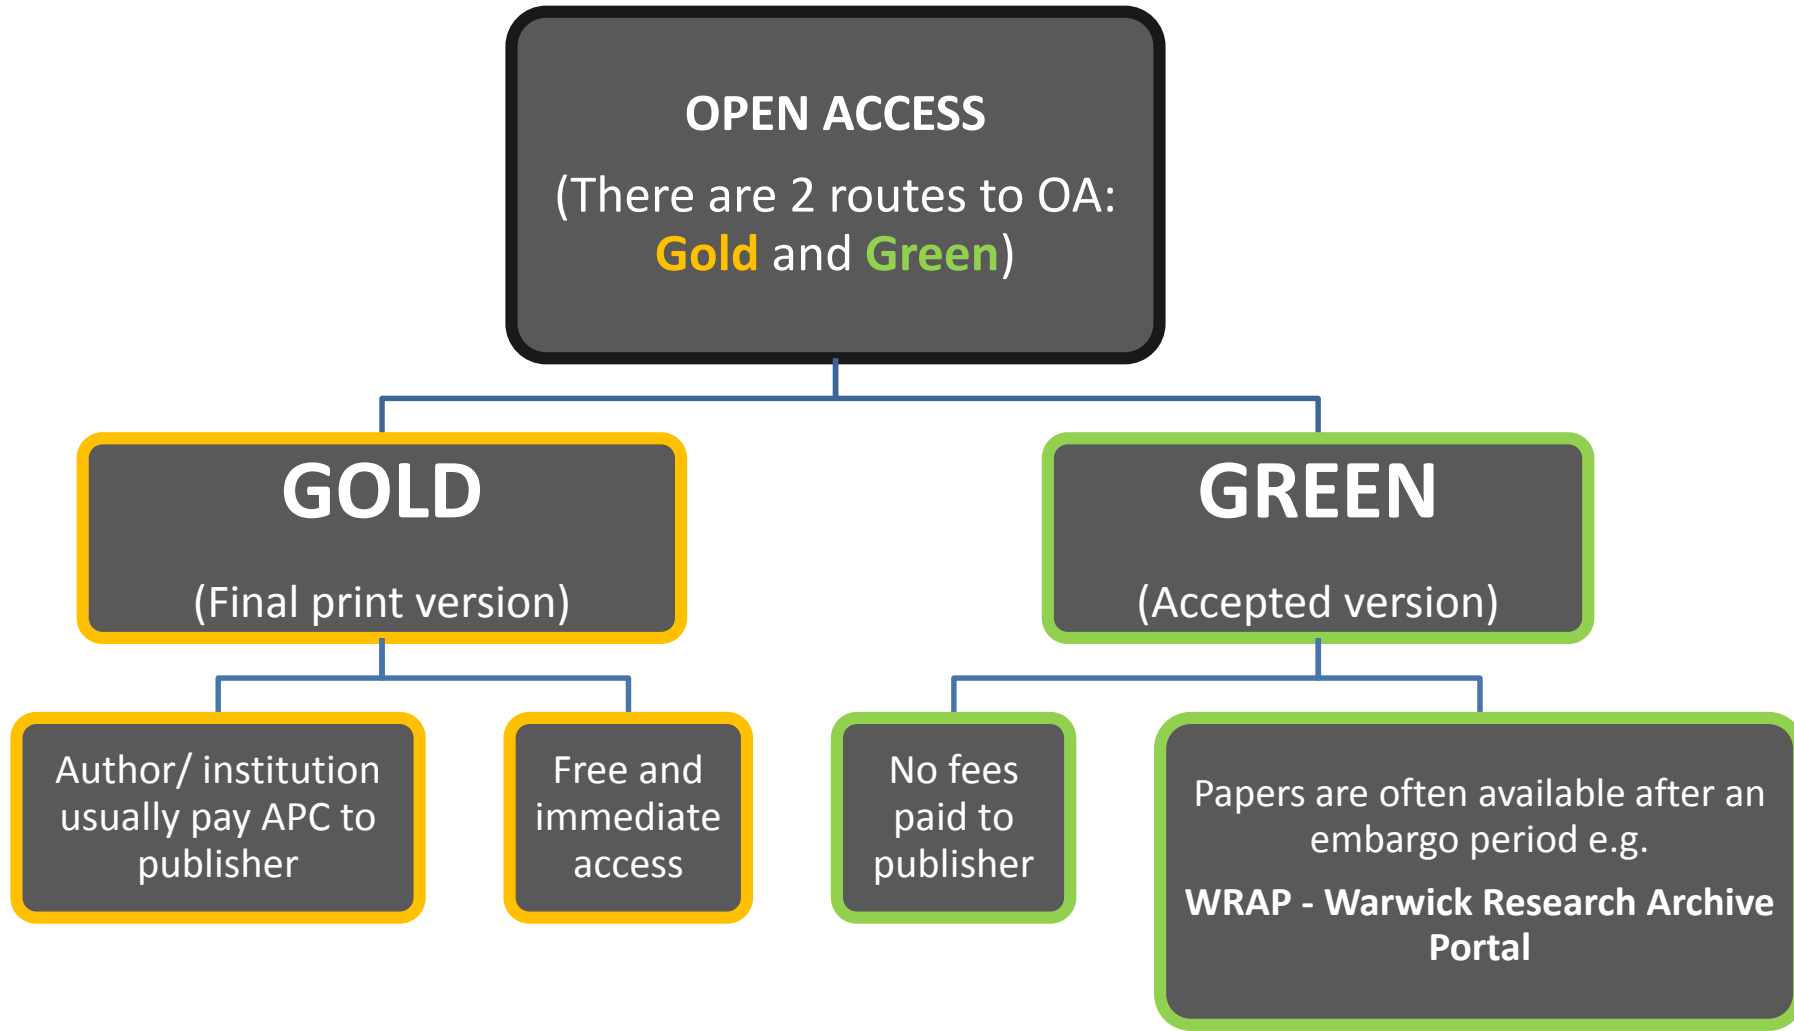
OPEN ACCESS

(There are 2 routes to OA: Gold and Green)

GOLD

(Final print version)

GREEN

(Accepted version)

Author/ institution usually pay APC to publisher

Free and immediate access

No fees paid to publisher

Papers are often available after an embargo period e.g.

WRAP - Warwick Research Archive Portal